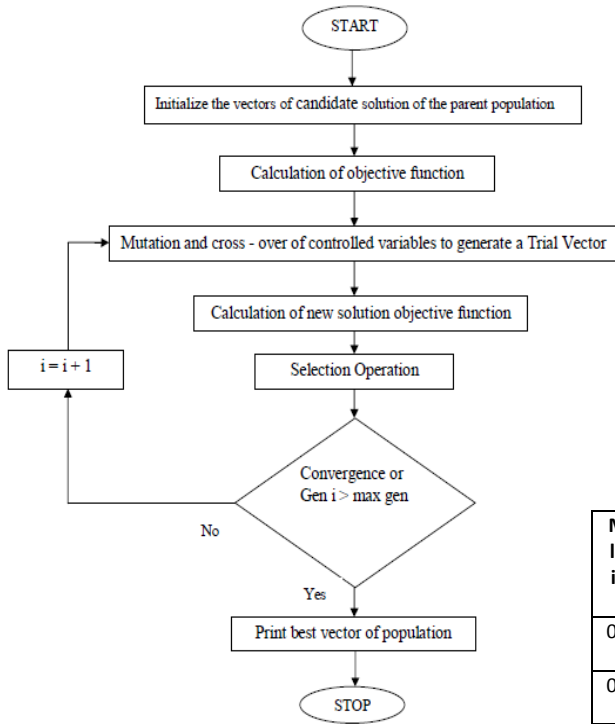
START

Initialize the vectors of candidate solution of the parent population

Calculation of objective function

Mutation and cross - over of controlled variables to generate a Trial Vector

Calculation of new solution objective function

i = i + 1

Selection Operation

Convergence or Gen i > max gen

No

Yes

Print best vector of population

STOP

N
I
i

0

0